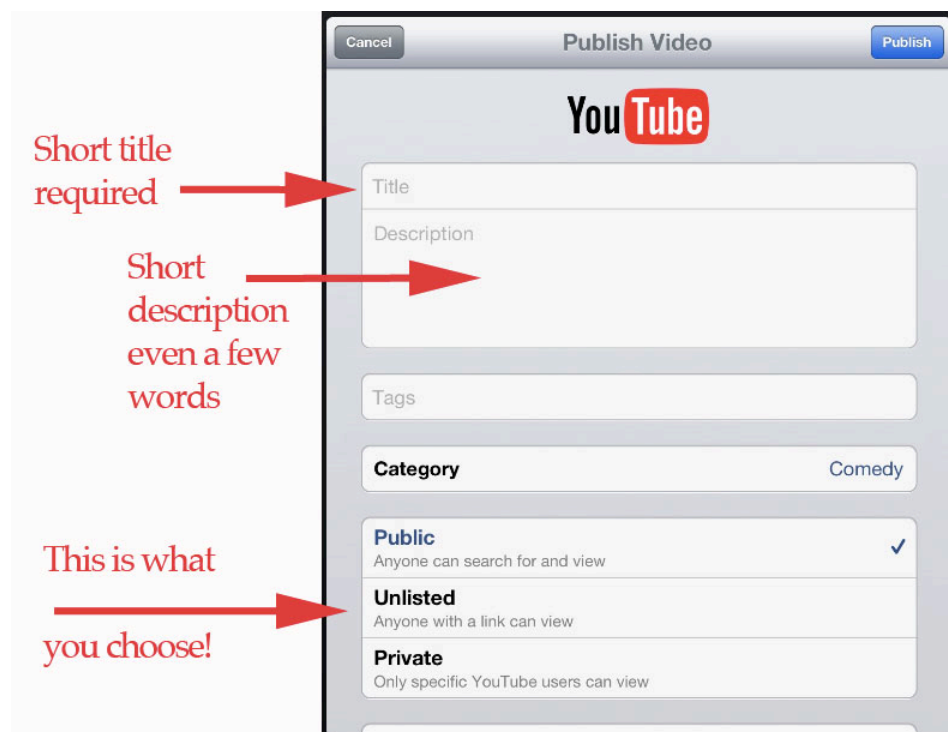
Cancel

Publish Video

Publish

YouTube

Short title required

Title

Description

Short description even a few words

Tags

Category

Comedy

This is what

you choose!

Public
Anyone can search for and view

✓

Unlisted
Anyone with a link can view

Private
Only specific YouTube users can view